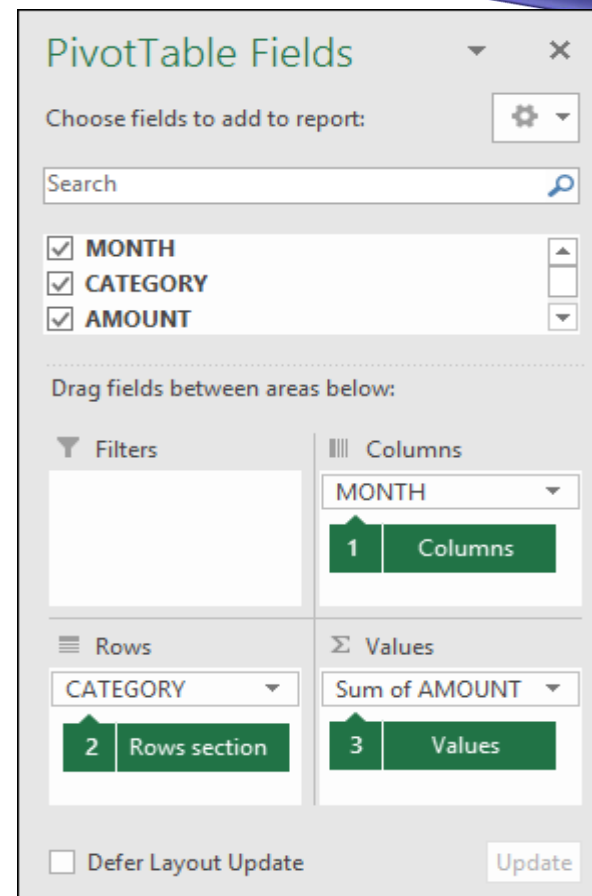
PivotTable Fields

Choose fields to add to report:

Search

☑ MONTH
☑ CATEGORY
☑ AMOUNT

Drag fields between areas below:

Filters

Columns

MONTH

1 Columns

Rows

CATEGORY

2 Rows section

Σ Values

Sum of AMOUNT

3 Values

Defer Layout Update

Update